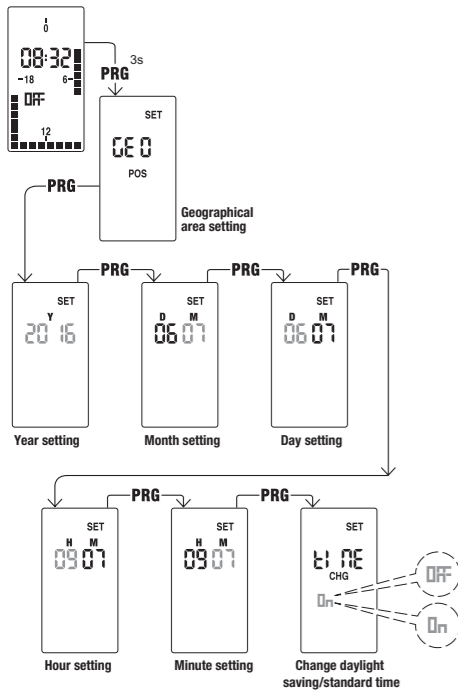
0
08:32
18
6
OFF
12
PRG 3s
SET
GEO
POS
Geographical area setting
PRG
SET
Y
2016
Year setting
PRG
SET
D M
0607
Month setting
PRG
SET
D M
0607
Day setting
PRG
PRG
SET
H M
0907
Hour setting
PRG
SET
H M
0907
Minute setting
PRG
SET
tIME
CHG
On
OFF
On
Change daylight saving/standard time